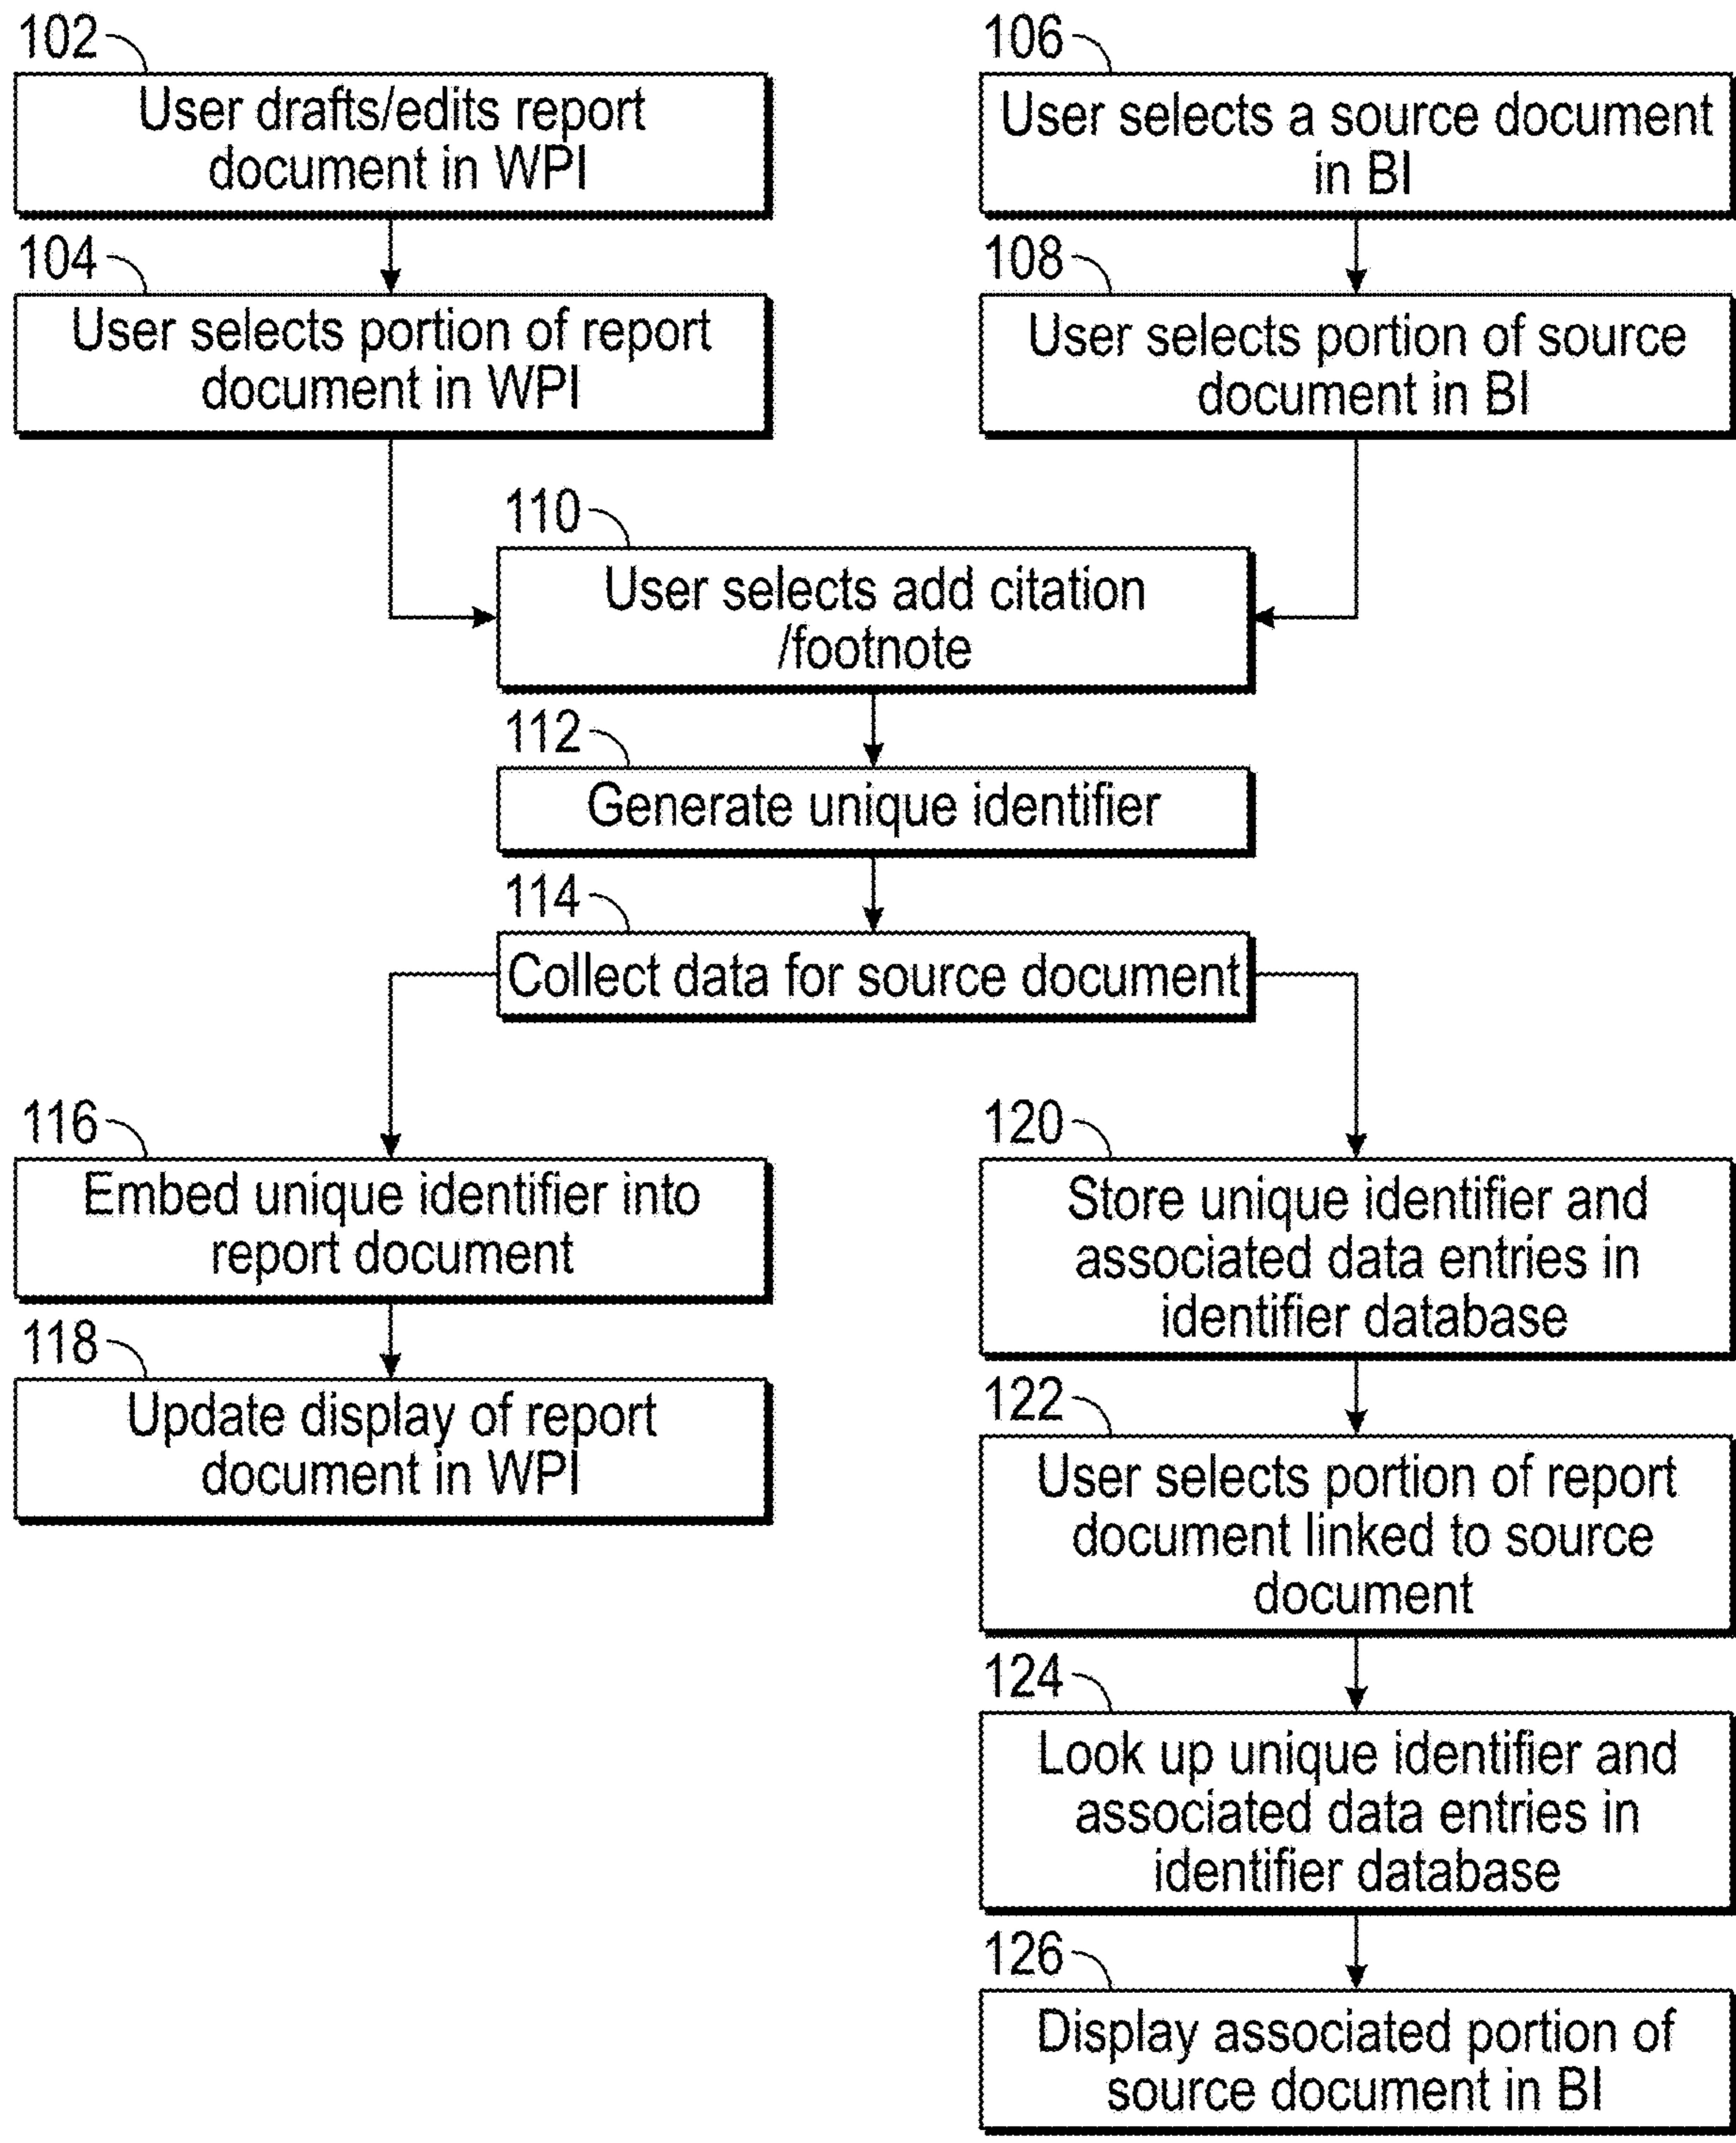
102
User drafts/edits report document in WPI

106
User selects a source document in BI

104
User selects portion of report document in WPI

108
User selects portion of source document in BI

110
User selects add citation /footnote

112
Generate unique identifier

114
Collect data for source document

116
Embed unique identifier into report document

118
Update display of report document in WPI

120
Store unique identifier and associated data entries in identifier database

122
User selects portion of report document linked to source document

124
Look up unique identifier and associated data entries in identifier database

126
Display associated portion of source document in BI